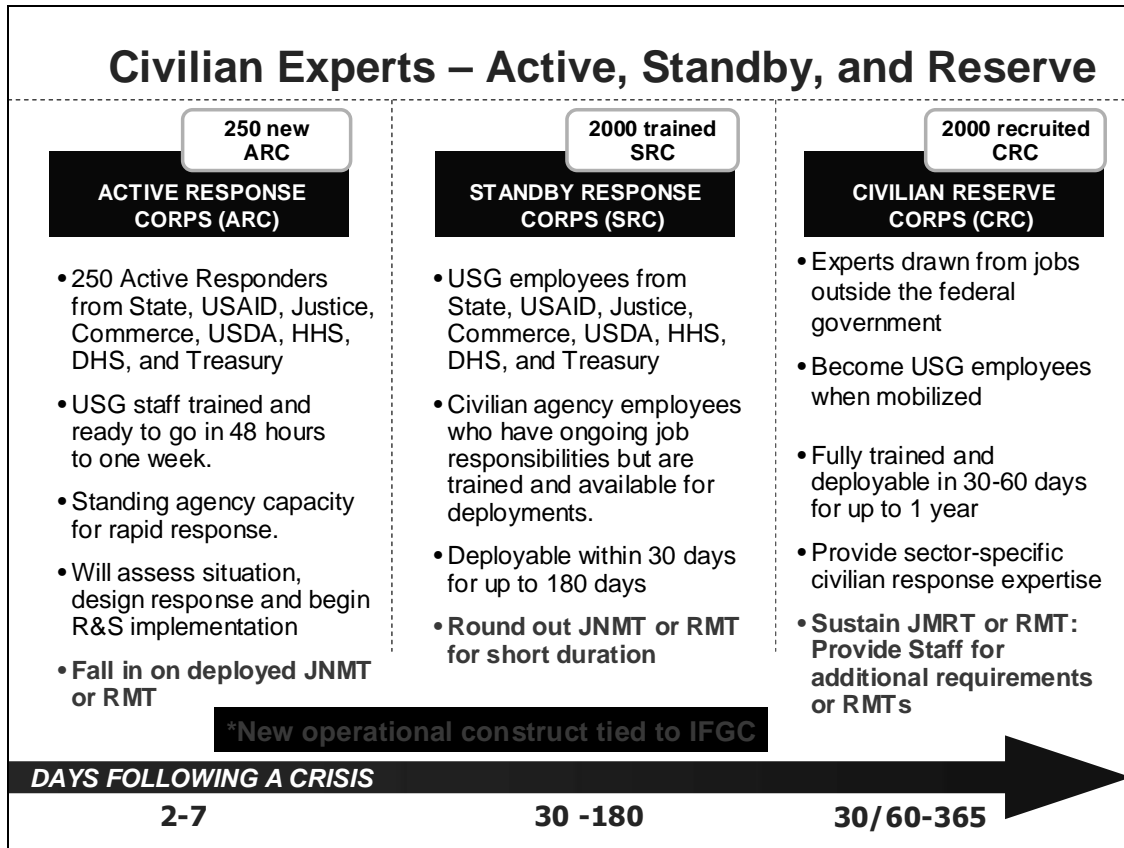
Civilian Experts – Active, Standby, and Reserve

250 new ARC

ACTIVE RESPONSE CORPS (ARC)

• 250 Active Responders from State, USAID, Justice, Commerce, USDA, HHS, DHS, and Treasury

• USG staff trained and ready to go in 48 hours to one week.

• Standing agency capacity for rapid response.

• Will assess situation, design response and begin R&S implementation

• Fall in on deployed JNMT or RMT

2000 trained SRC

STANDBY RESPONSE CORPS (SRC)

• USG employees from State, USAID, Justice, Commerce, USDA, HHS, DHS, and Treasury

• Civilian agency employees who have ongoing job responsibilities but are trained and available for deployments.

• Deployable within 30 days for up to 180 days

• Round out JNMT or RMT for short duration

2000 recruited CRC

CIVILIAN RESERVE CORPS (CRC)

• Experts drawn from jobs outside the federal government

• Become USG employees when mobilized

• Fully trained and deployable in 30-60 days for up to 1 year

• Provide sector-specific civilian response expertise

• Sustain JMRT or RMT: Provide Staff for additional requirements or RMTs

*New operational construct tied to IFGC

DAYS FOLLOWING A CRISIS

2-7

30 -180

30/60-365